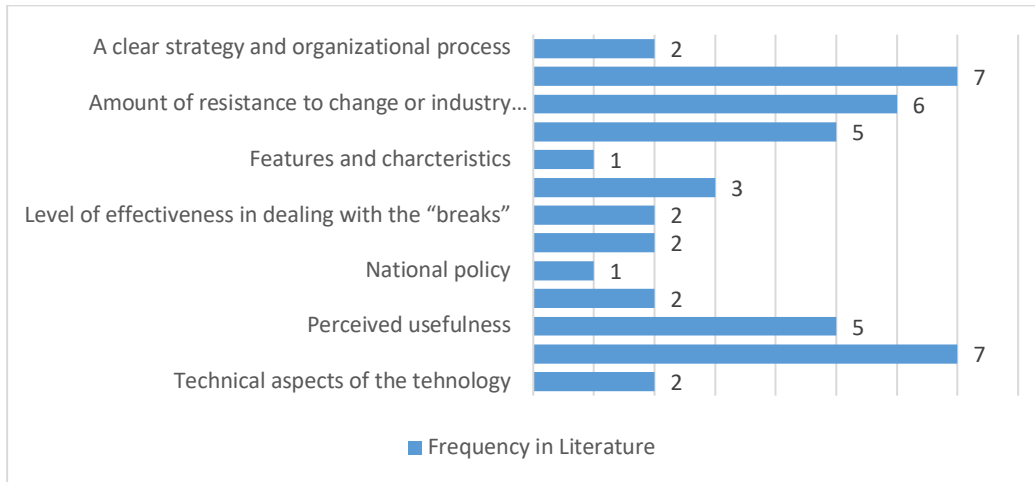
A clear strategy and organizational process
Amount of resistance to change or industry…
Features and charcteristics
Level of effectiveness in dealing with the “breaks”
National policy
Perceived usefulness
Technical aspects of the tehnology

2
7
6
5
1
3
2
2
1
2
5
7
2

Frequency in Literature